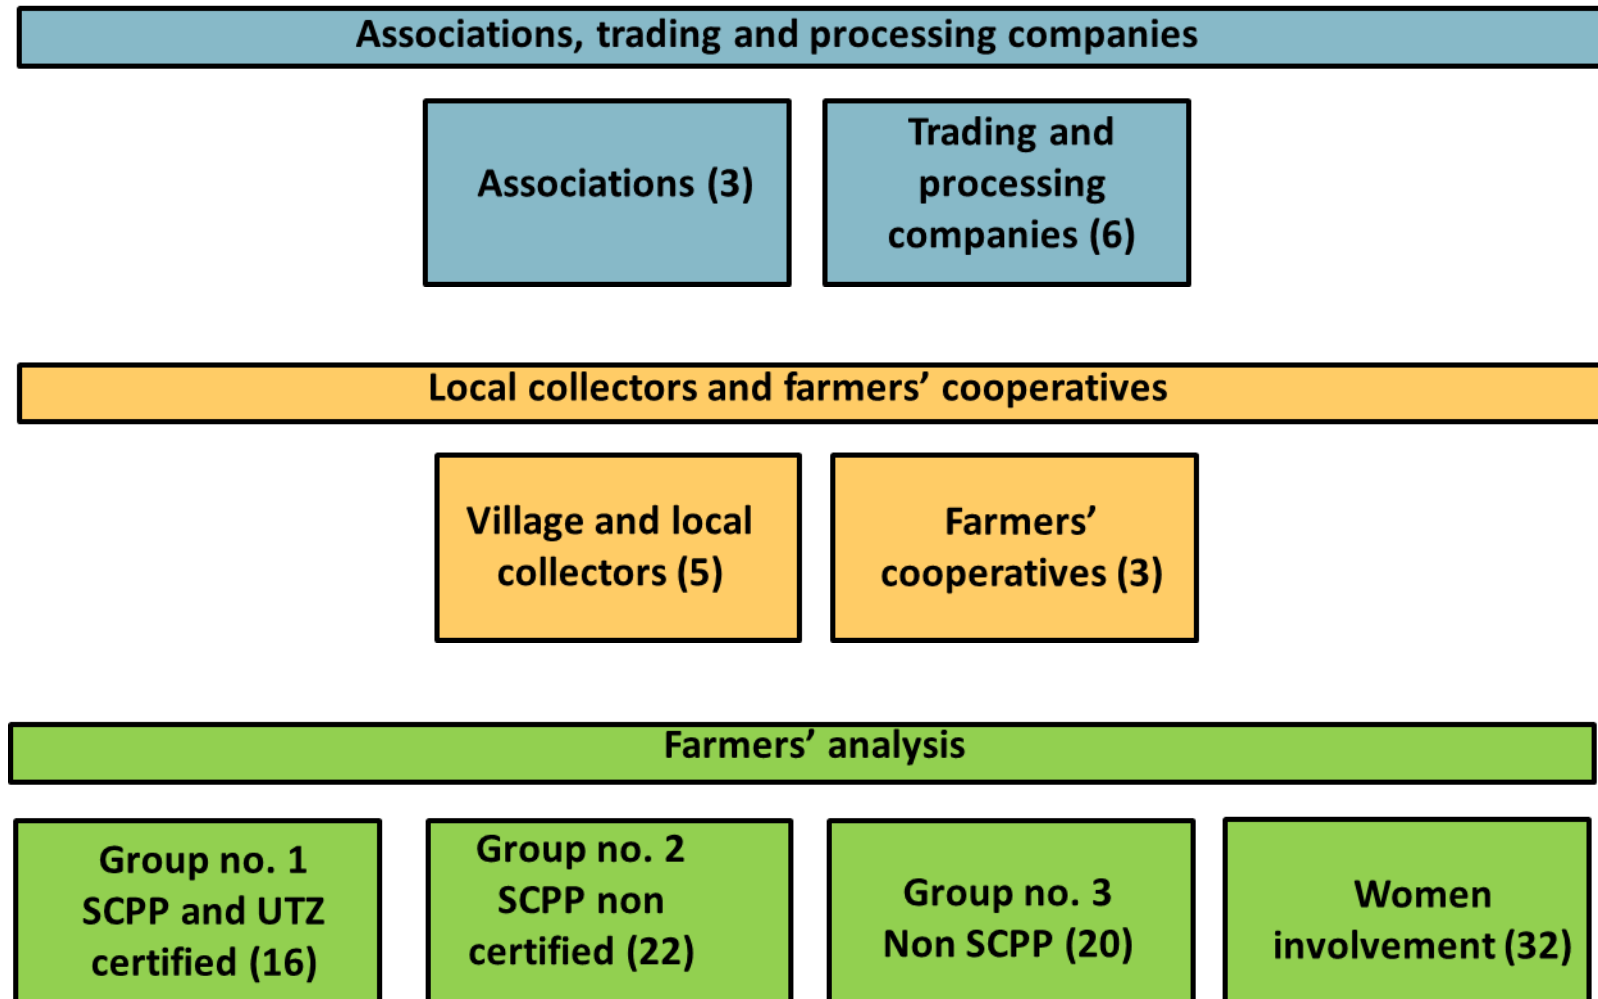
Associations, trading and processing companies

Associations (3)

Trading and processing companies (6)

Local collectors and farmers’ cooperatives

Village and local collectors (5)

Farmers’ cooperatives (3)

Farmers’ analysis

Group no. 1 SCPP and UTZ certified (16)

Group no. 2 SCPP non certified (22)

Group no. 3 Non SCPP (20)

Women involvement (32)